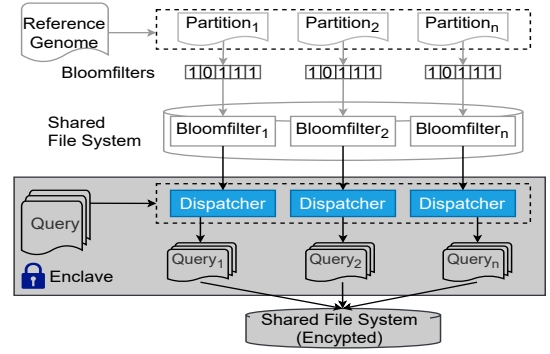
Reference Genome

Partition$_1$

Partition$_2$

Partition$_n$

Bloomfilters

1 0 1 1 1

1 0 1 1 1

1 0 1 1 1

Shared File System

Bloomfilter$_1$

Bloomfilter$_2$

Bloomfilter$_n$

Query

Dispatcher

Dispatcher

Dispatcher

Query$_1$

Query$_2$

Query$_n$

Enclave

Shared File System (Encypted)